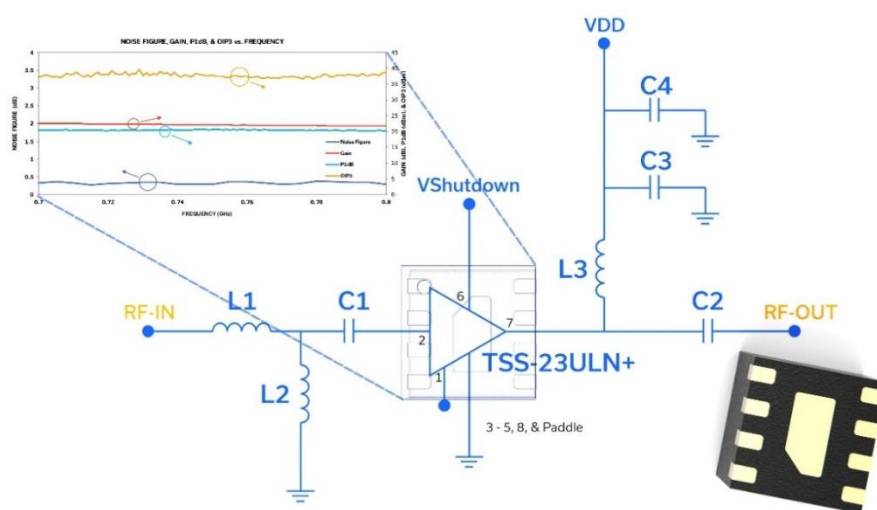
NOISE FIGURE, GAIN, P1dB, & OIP3 vs. FREQUENCY

NOISE FIGURE (dB)

4
3.5
3
2.5
2
1.5
1
0.5
0

45
40
35
30
25
20
15
10
5
0

GAIN (dB), P1dB (dBm), & OIP3 (dBm)

0.7
0.72
0.74
0.76
0.78
0.8

FREQUENCY (GHz)

Noise Figure
Gain
P1dB
OIP3

VDD

C4

C3

VShutdown

L3

RF-IN

L1

C1

6

7

C2

RF-OUT

2

1

TSS-23ULN+

L2

3 - 5, 8, & Paddle